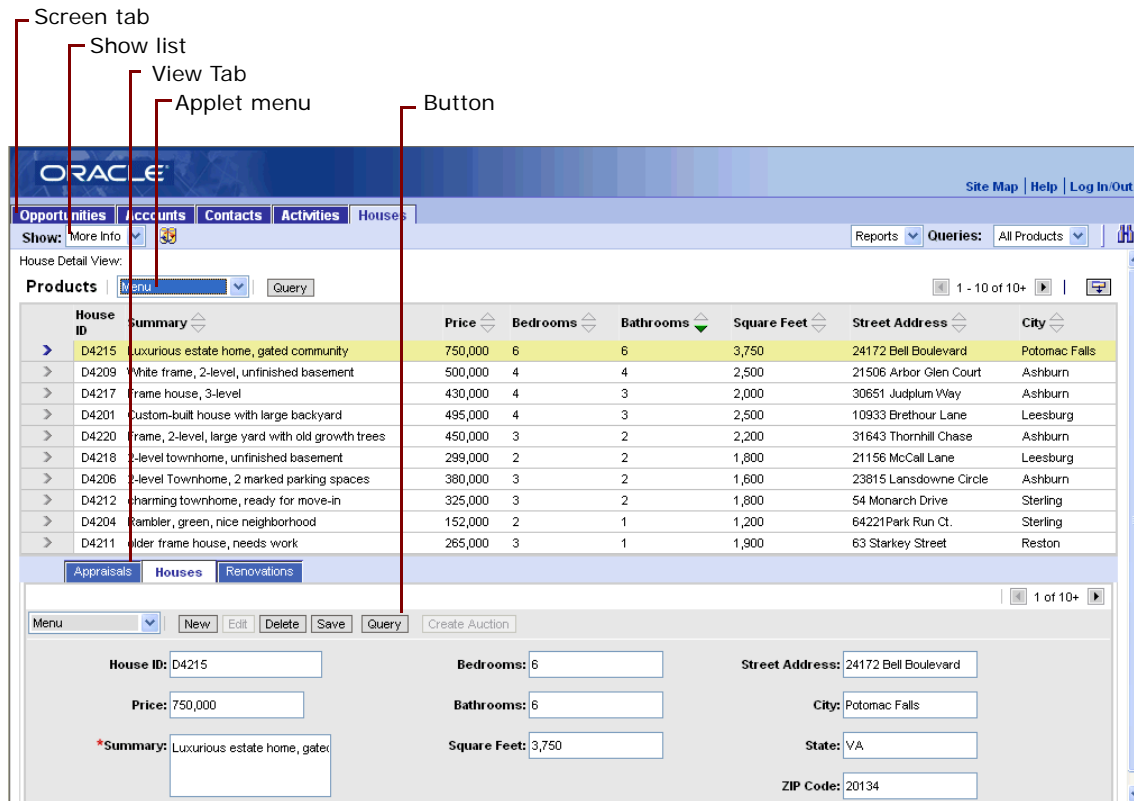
Screen tab
Show list
View Tab
Applet menu
Button

ORACLE

Site Map | Help | Log In/Out

Opportunities | Accounts | Contacts | Activities | Houses

Show: More Info

Reports Queries: All Products

House Detail View:

Products | Menu Query

1 - 10 of 10+

| | House ID | Summary | Price | Bedrooms | Bathrooms | Square Feet | Street Address | City |
|---|---|---|---|---|---|---|---|---|
| > | D4215 | Luxurious estate home, gated community | 750,000 | 6 | 6 | 3,750 | 24172 Bell Boulevard | Potomac Falls |
| > | D4209 | White frame, 2-level, unfinished basement | 500,000 | 4 | 4 | 2,500 | 21506 Arbor Glen Court | Ashburn |
| > | D4217 | Frame house, 3-level | 430,000 | 4 | 3 | 2,000 | 30651 Judplum Way | Ashburn |
| > | D4201 | Custom-built house with large backyard | 495,000 | 4 | 3 | 2,500 | 10933 Brethour Lane | Leesburg |
| > | D4220 | Frame, 2-level, large yard with old growth trees | 450,000 | 3 | 2 | 2,200 | 31643 Thornhill Chase | Ashburn |
| > | D4218 | 2-level townhome, unfinished basement | 299,000 | 2 | 2 | 1,800 | 21156 McCall Lane | Leesburg |
| > | D4206 | 2-level Townhome, 2 marked parking spaces | 380,000 | 3 | 2 | 1,600 | 23815 Lansdowne Circle | Ashburn |
| > | D4212 | charming townhome, ready for move-in | 325,000 | 3 | 2 | 1,800 | 54 Monarch Drive | Sterling |
| > | D4204 | Rambler, green, nice neighborhood | 152,000 | 2 | 1 | 1,200 | 64221Park Run Ct. | Sterling |
| > | D4211 | older frame house, needs work | 265,000 | 3 | 1 | 1,900 | 63 Starkey Street | Reston |

Appraisals | Houses | Renovations

1 of 10+

Menu New Edit Delete Save Query Create Auction

House ID: D4215
Bedrooms: 6
Street Address: 24172 Bell Boulevard
Price: 750,000
Bathrooms: 6
City: Potomac Falls
*Summary: Luxurious estate home, gatec
Square Feet: 3,750
State: VA
ZIP Code: 20134